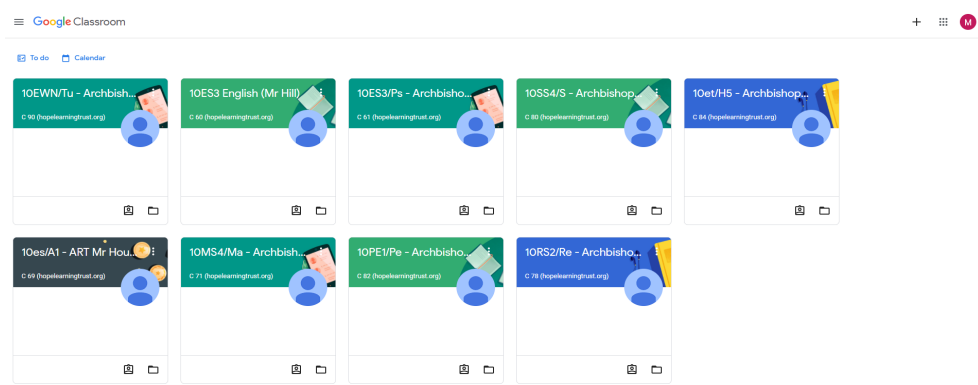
Google Classroom

M

To do

Calendar

10EWN/Tu - Archbish...
C 90 (hopelearningtrust.org)

10ES3 English (Mr Hill)
C 60 (hopelearningtrust.org)

10ES3/Ps - Archbisho...
C 61 (hopelearningtrust.org)

10SS4/S - Archbishop...
C 80 (hopelearningtrust.org)

10et/H5 - Archbishop...
C 84 (hopelearningtrust.org)

10es/A1 - ART Mr Hou...
C 69 (hopelearningtrust.org)

10MS4/Ma - Archbish...
C 71 (hopelearningtrust.org)

10PE1/Pe - Archbisho...
C 82 (hopelearningtrust.org)

10RS2/Re - Archbisho...
C 78 (hopelearningtrust.org)